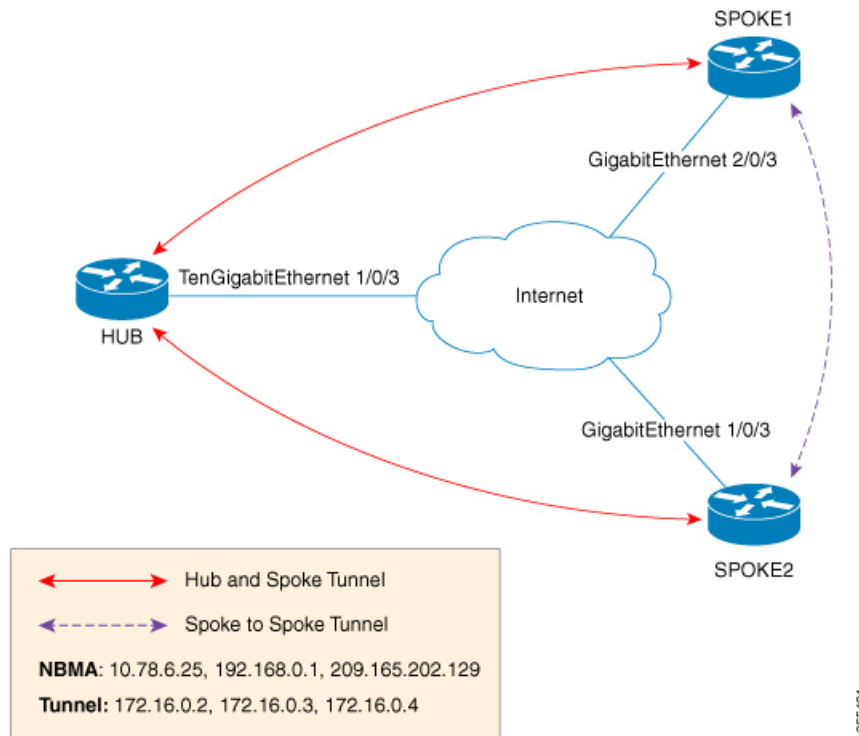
SPOKE1

GigabitEthernet 2/0/3

TenGigabitEthernet 1/0/3

Internet

HUB

GigabitEthernet 1/0/3

SPOKE2

Hub and Spoke Tunnel

Spoke to Spoke Tunnel

**NBMA**: 10.78.6.25, 192.168.0.1, 209.165.202.129

**Tunnel:** 172.16.0.2, 172.16.0.3, 172.16.0.4

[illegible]